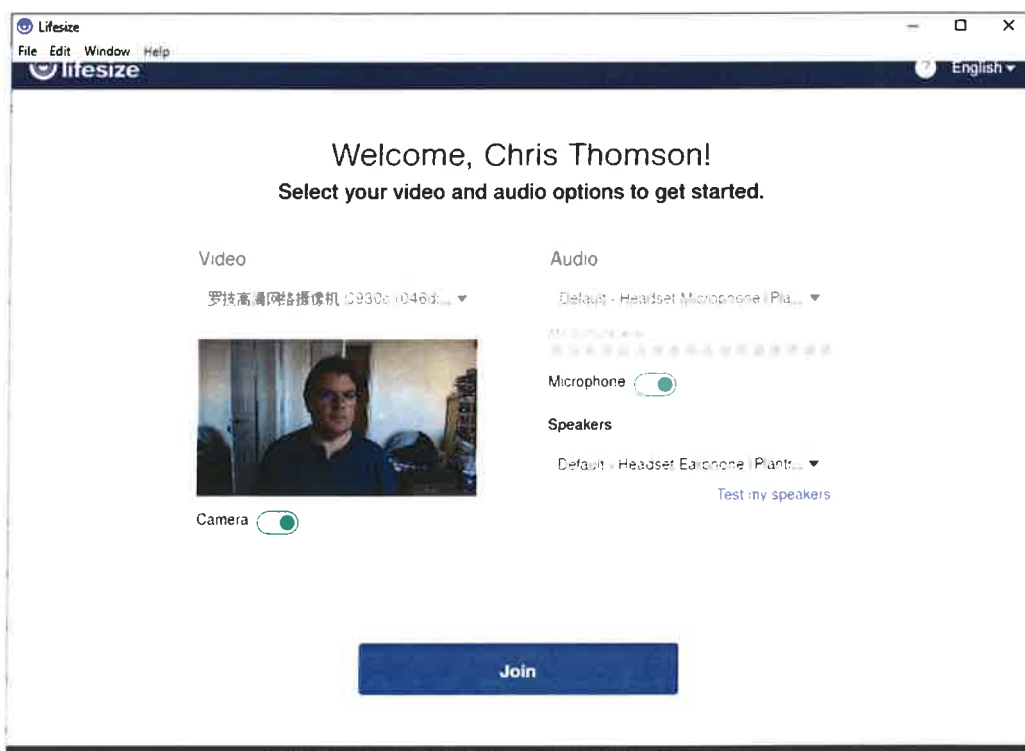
Lifesize
File Edit Window Help
lifesize
? English

Welcome, Chris Thomson!
Select your video and audio options to get started.

Video
罗技高清网络摄像机 C930c (046d:...

Camera

Audio
Default - Headset Microphone (Pla...
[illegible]

Microphone

Speakers
Default - Headset Earphone (Plantr...
Test my speakers

Join